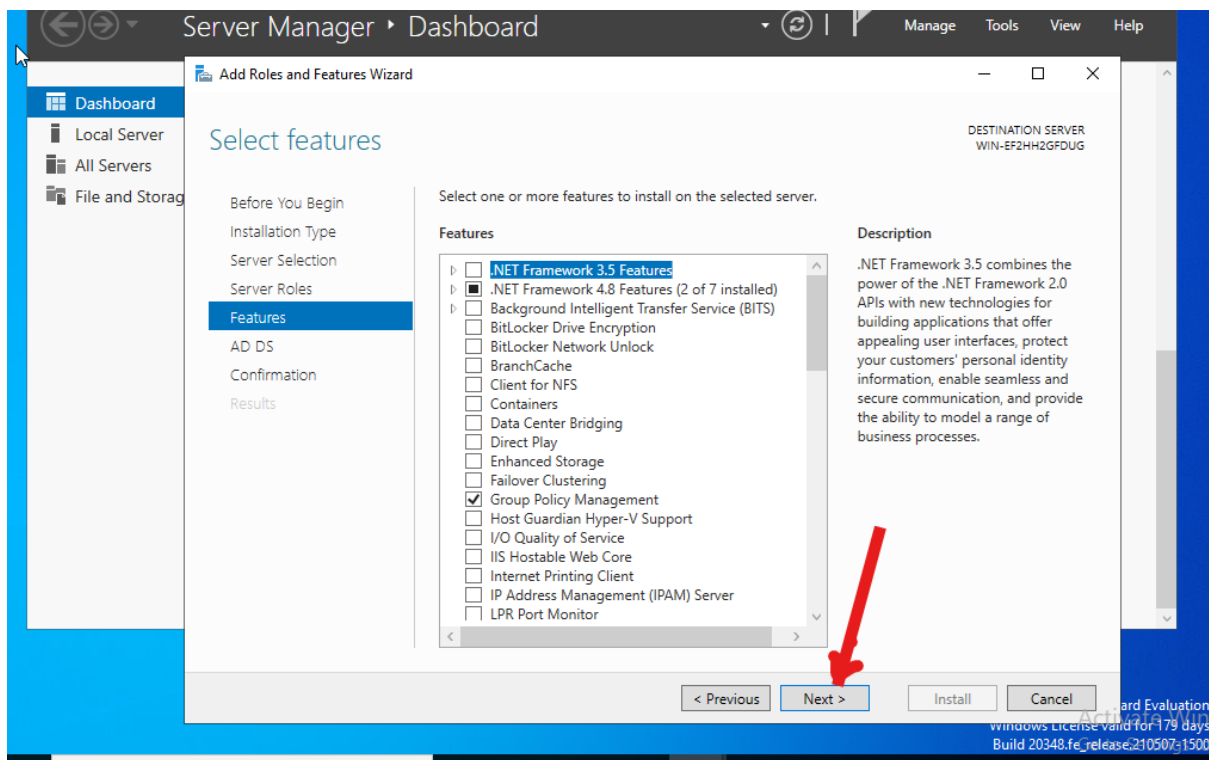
Server Manager • Dashboard

Manage Tools View Help

Dashboard
Local Server
All Servers
File and Storag

Add Roles and Features Wizard

Select features

DESTINATION SERVER
WIN-EF2HH2GFDUG

Before You Begin
Installation Type
Server Selection
Server Roles
Features
AD DS
Confirmation
Results

Select one or more features to install on the selected server.

Features

.NET Framework 3.5 Features
.NET Framework 4.8 Features (2 of 7 installed)
Background Intelligent Transfer Service (BITS)
BitLocker Drive Encryption
BitLocker Network Unlock
BranchCache
Client for NFS
Containers
Data Center Bridging
Direct Play
Enhanced Storage
Failover Clustering
Group Policy Management
Host Guardian Hyper-V Support
I/O Quality of Service
IIS Hostable Web Core
Internet Printing Client
IP Address Management (IPAM) Server
LPR Port Monitor

Description

.NET Framework 3.5 combines the power of the .NET Framework 2.0 APIs with new technologies for building applications that offer appealing user interfaces, protect your customers' personal identity information, enable seamless and secure communication, and provide the ability to model a range of business processes.

< Previous Next > Install Cancel

ard Evaluation
Windows License valid for 179 days
Build 20348.fe_release.210507-1500
Activate Win